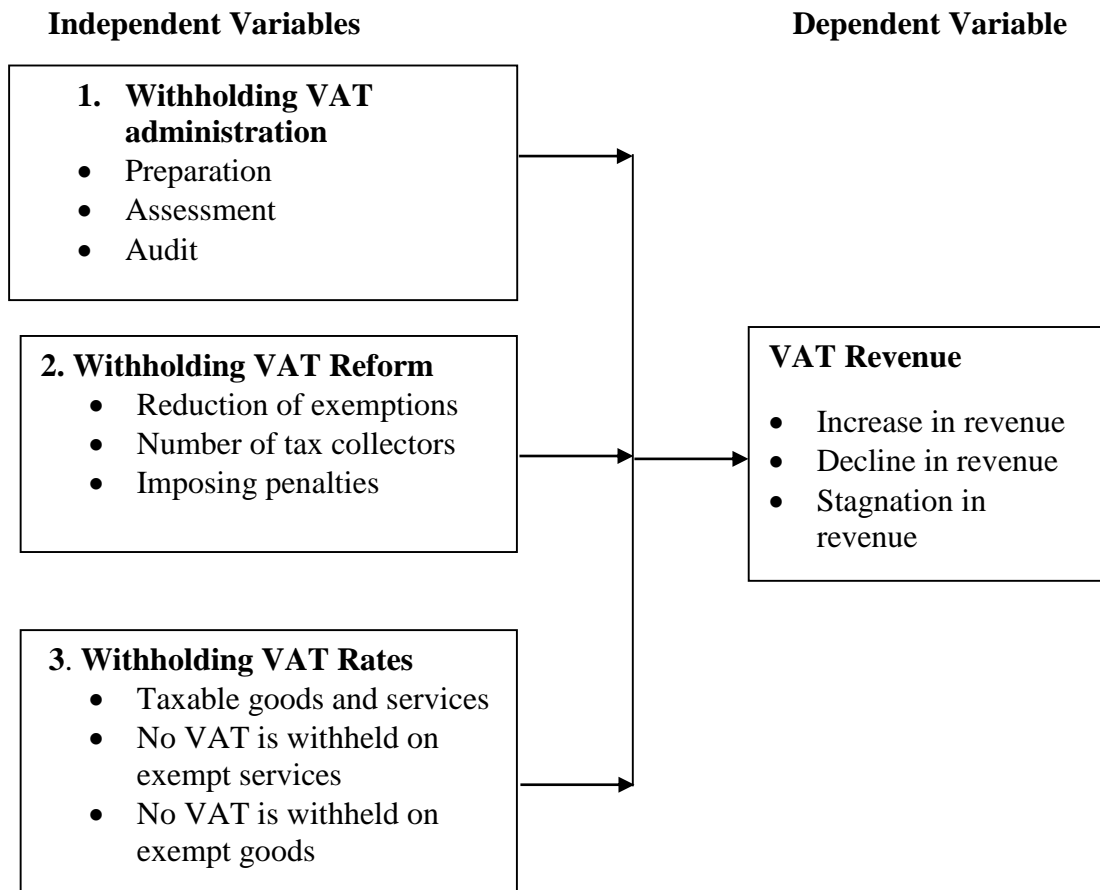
Independent Variables

Dependent Variable

1. Withholding VAT administration
- Preparation
- Assessment
- Audit

2. Withholding VAT Reform
- Reduction of exemptions
- Number of tax collectors
- Imposing penalties

3. Withholding VAT Rates
- Taxable goods and services
- No VAT is withheld on exempt services
- No VAT is withheld on exempt goods

VAT Revenue
- Increase in revenue
- Decline in revenue
- Stagnation in revenue